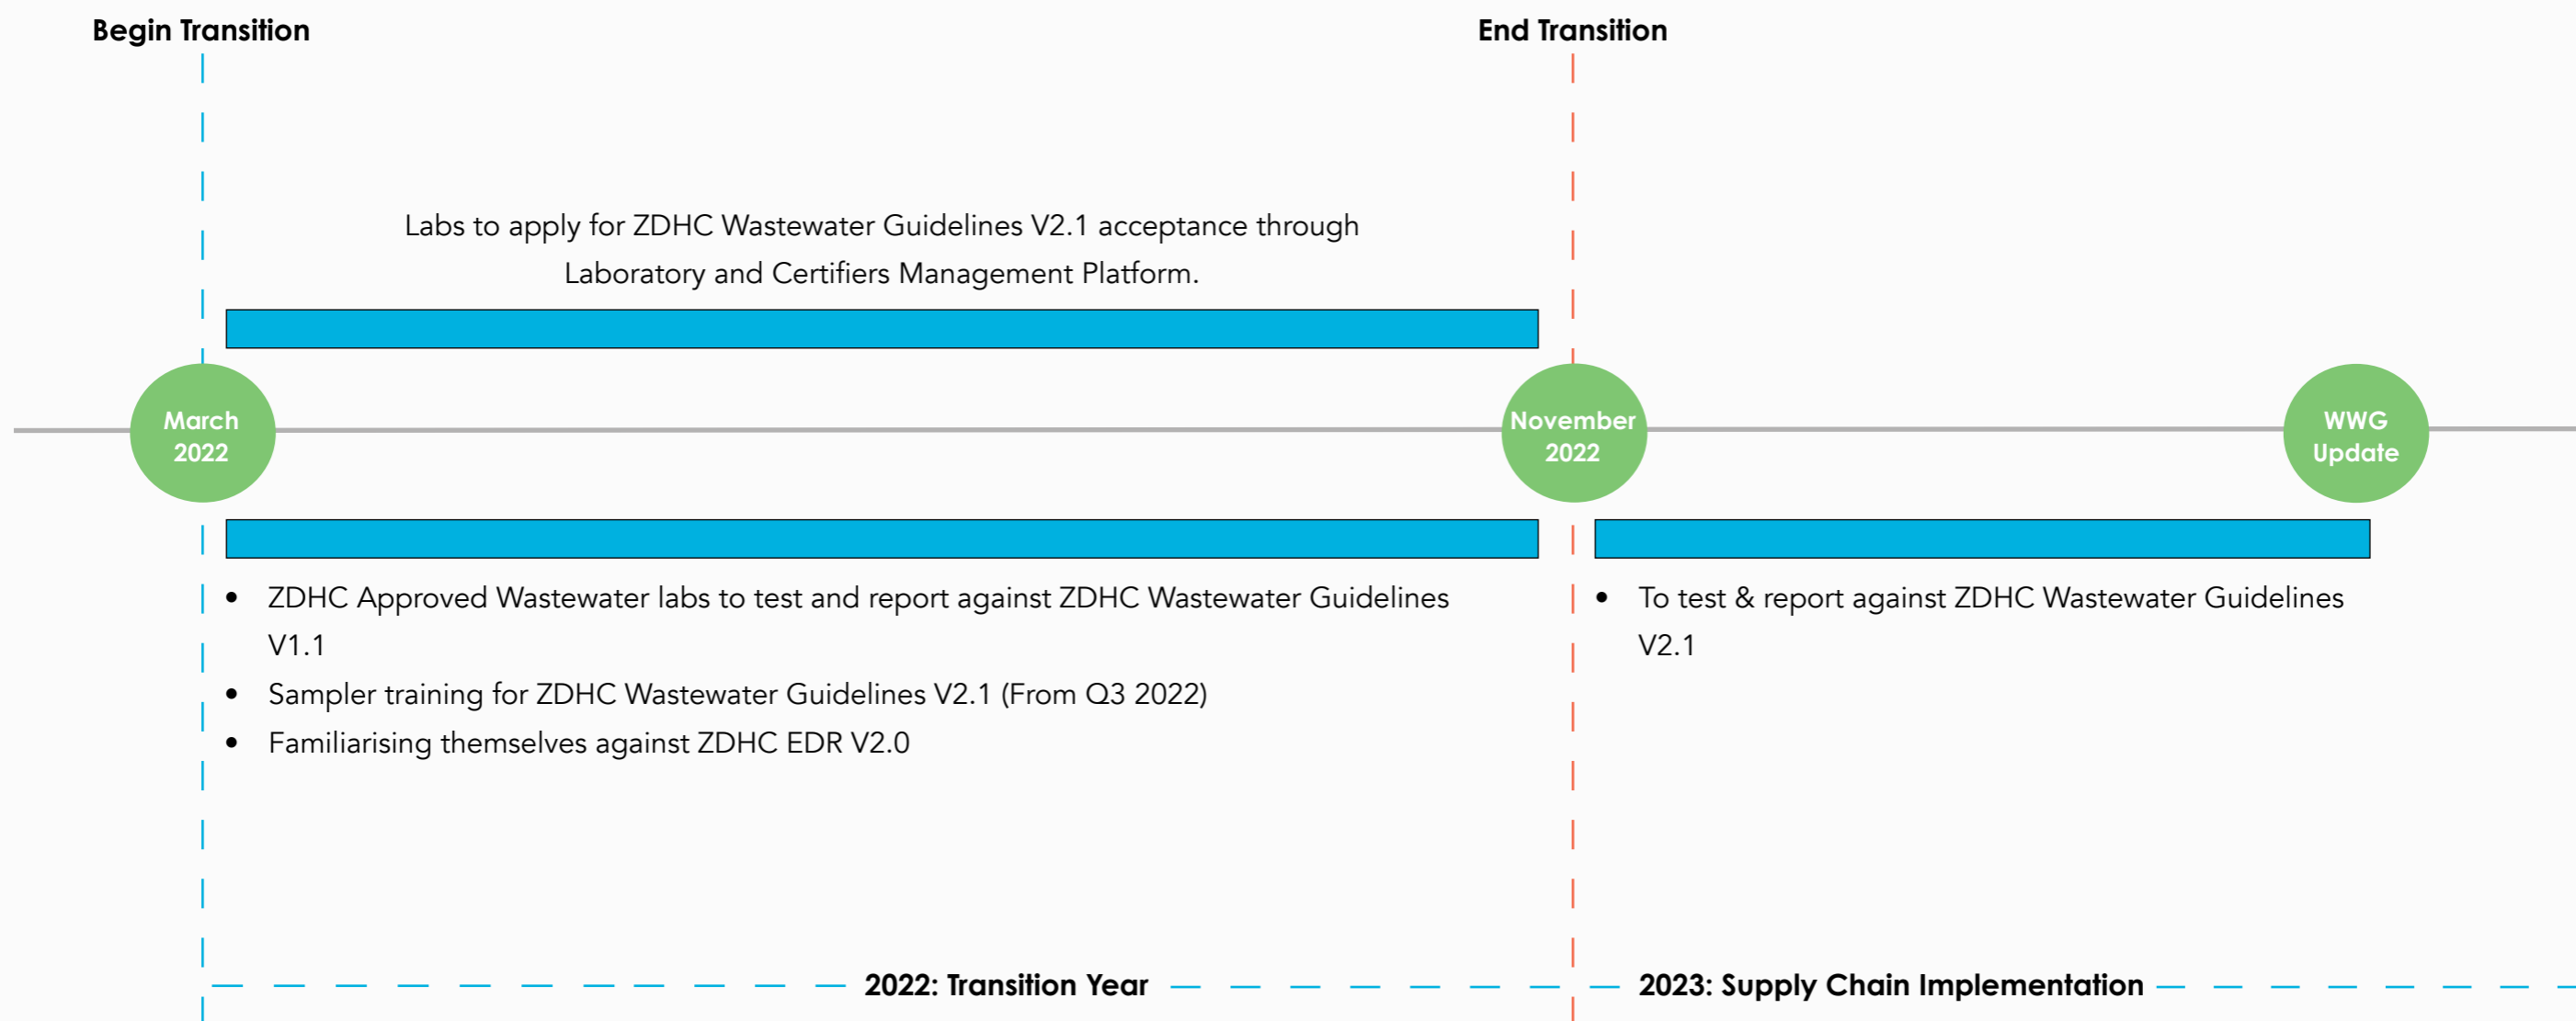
Begin Transition

End Transition

Labs to apply for ZDHC Wastewater Guidelines V2.1 acceptance through Laboratory and Certifiers Management Platform.

March 2022

November 2022

WWG Update

- ZDHC Approved Wastewater labs to test and report against ZDHC Wastewater Guidelines V1.1
- Sampler training for ZDHC Wastewater Guidelines V2.1 (From Q3 2022)
- Familiarising themselves against ZDHC EDR V2.0

- To test & report against ZDHC Wastewater Guidelines V2.1

2022: Transition Year

2023: Supply Chain Implementation